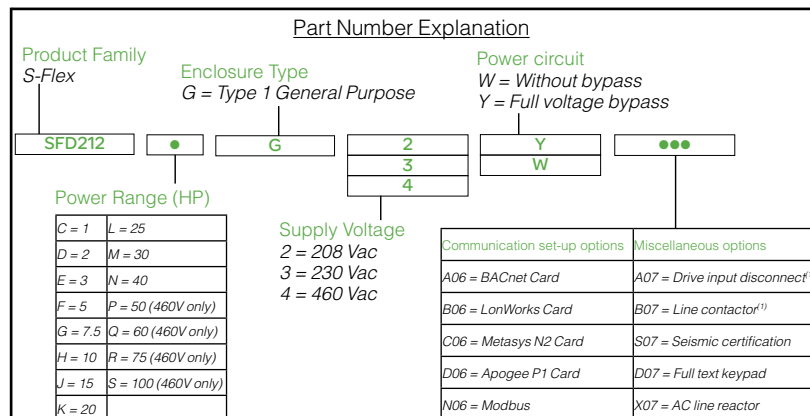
Part Number Explanation

Product Family
S-Flex

Enclosure Type
G = Type 1 General Purpose

Power circuit
W = Without bypass
Y = Full voltage bypass

| SFD212 | ● | G | 2 | Y | ●●● |
|---|---|---|---|---|---|
| | | | 3 | W | |
| | | | 4 | | |

Power Range (HP)

| | |
|---|---|
| C = 1 | L = 25 |
| D = 2 | M = 30 |
| E = 3 | N = 40 |
| F = 5 | P = 50 (460V only) |
| G = 7.5 | Q = 60 (460V only) |
| H = 10 | R = 75 (460V only) |
| J = 15 | S = 100 (460V only) |
| K = 20 | |

Supply Voltage
2 = 208 Vac
3 = 230 Vac
4 = 460 Vac

| Communication set-up options | Miscellaneous options |
|---|---|
| A06 = BACnet Card | A07 = Drive input disconnect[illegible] |
| B06 = LonWorks Card | B07 = Line contactor$^{(1)}$ |
| C06 = Metasys N2 Card | S07 = Seismic certification |
| D06 = Apogee P1 Card | D07 = Full text keypad |
| N06 = Modbus | X07 = AC line reactor |